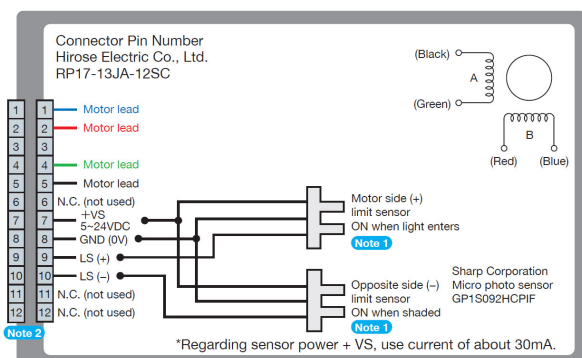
Connector Pin Number
Hirose Electric Co., Ltd.
RP17-13JA-12SC

(Black)
A
(Green)
B
(Red) (Blue)

| | | |
|---|---|---|
| 1 | 1 | Motor lead |
| 2 | 2 | Motor lead |
| 3 | 3 | |
| 4 | 4 | Motor lead |
| 5 | 5 | Motor lead |
| 6 | 6 | N.C. (not used) |
| 7 | 7 | +VS 5~24VDC |
| 8 | 8 | GND (0V) |
| 9 | 9 | LS (+) |
| 10 | 10 | LS (–) |
| 11 | 11 | N.C. (not used) |
| 12 | 12 | N.C. (not used) |

Note 2

Motor side (+) limit sensor ON when light enters
Note 1

Sharp Corporation
Micro photo sensor
GP1S092HCPIF

Opposite side (–) limit sensor ON when shaded
Note 1

*Regarding sensor power + VS, use current of about 30mA.